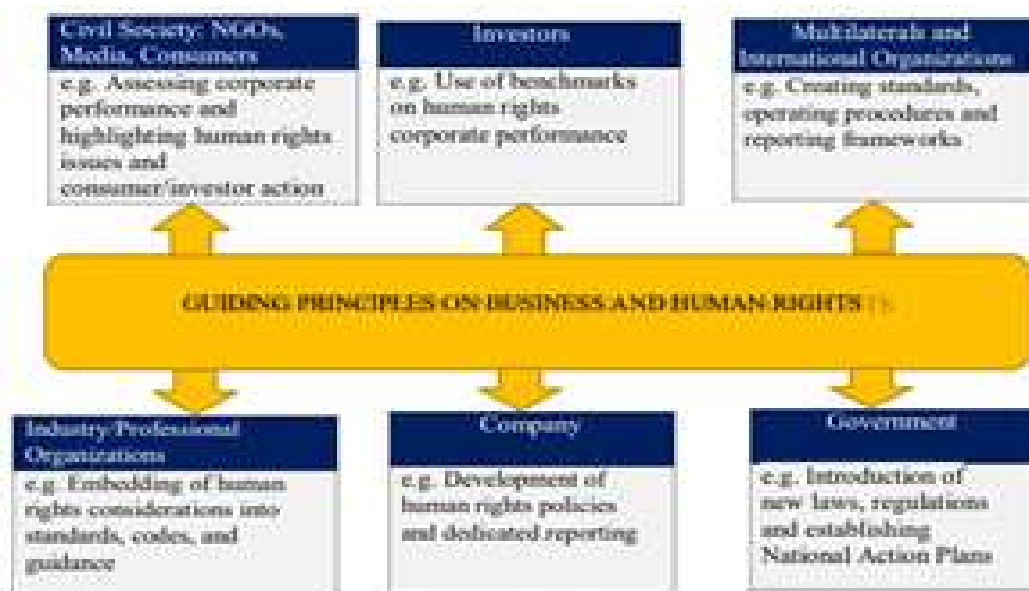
Civil Society: NGOs, Media, Consumers

e.g. Assessing corporate performance and highlighting human rights issues and consumer/investor action

Investors

e.g. Use of benchmarks on human rights corporate performance

Multilaterals and International Organizations

e.g. Creating standards, operating procedures and reporting frameworks

GUIDING PRINCIPLES ON BUSINESS AND HUMAN RIGHTS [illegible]

Industry/Professional Organizations

e.g. Embedding of human rights considerations into standards, codes, and guidance

Company

e.g. Development of human rights policies and dedicated reporting

Government

e.g. Introduction of new laws, regulations and establishing National Action Plans